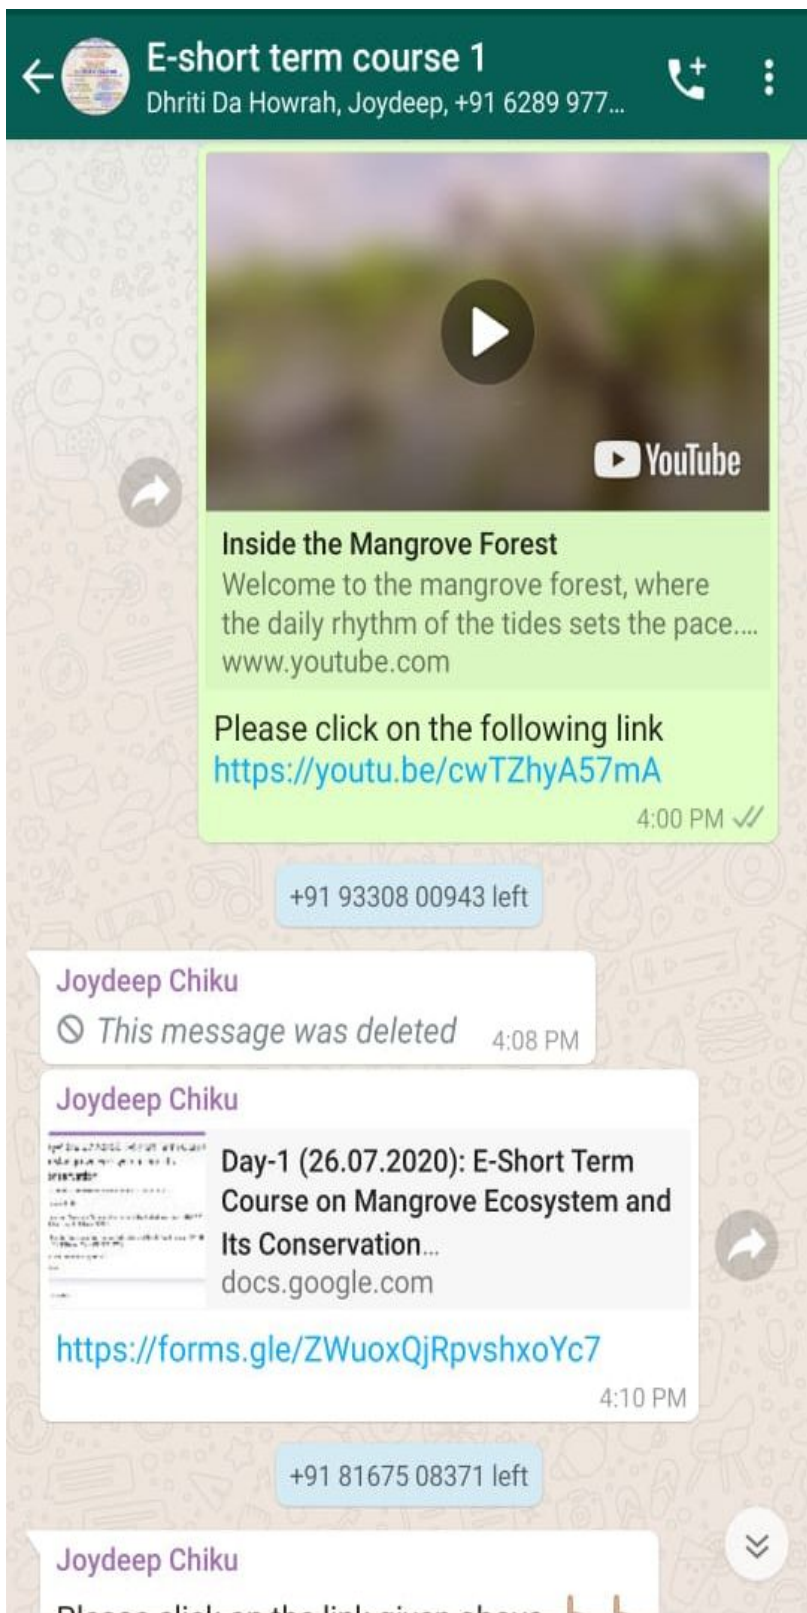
E-short term course 1
Dhriti Da Howrah, Joydeep, +91 6289 977...

YouTube

Inside the Mangrove Forest
Welcome to the mangrove forest, where the daily rhythm of the tides sets the pace....
www.youtube.com

Please click on the following link
https://youtu.be/cwTZhyA57mA
4:00 PM

+91 93308 00943 left

Joydeep Chiku
This message was deleted 4:08 PM

Joydeep Chiku
Day-1 (26.07.2020): E-Short Term Course on Mangrove Ecosystem and Its Conservation...
docs.google.com

https://forms.gle/ZWuoxQjRpvshxoYc7
4:10 PM

+91 81675 08371 left

Joydeep Chiku
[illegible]